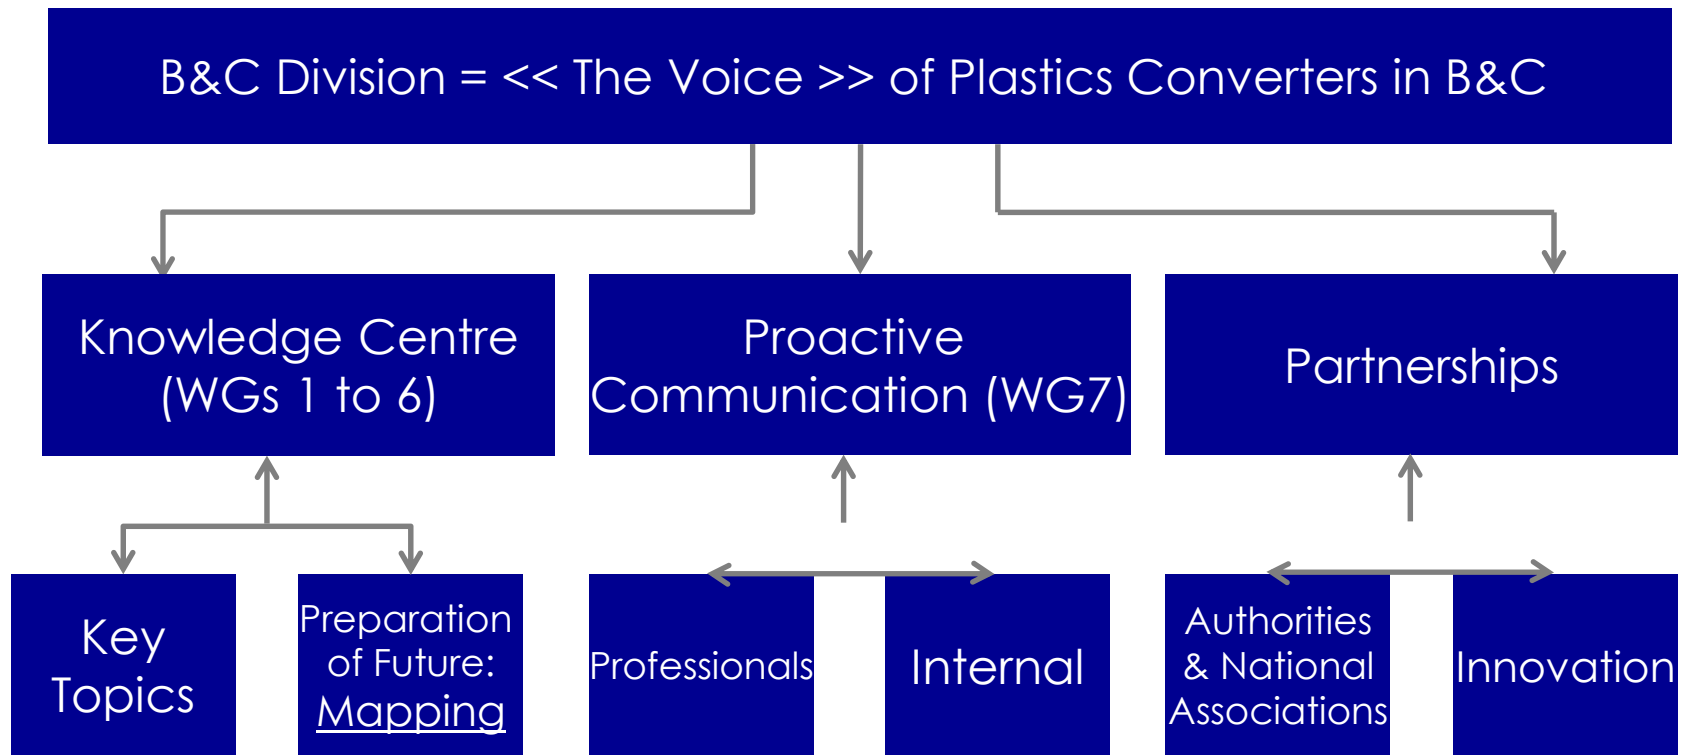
B&C Division = << The Voice >> of Plastics Converters in B&C

Knowledge Centre (WGs 1 to 6)

Proactive Communication (WG7)

Partnerships

Key Topics

Preparation of Future: Mapping

Professionals

Internal

Authorities & National Associations

Innovation